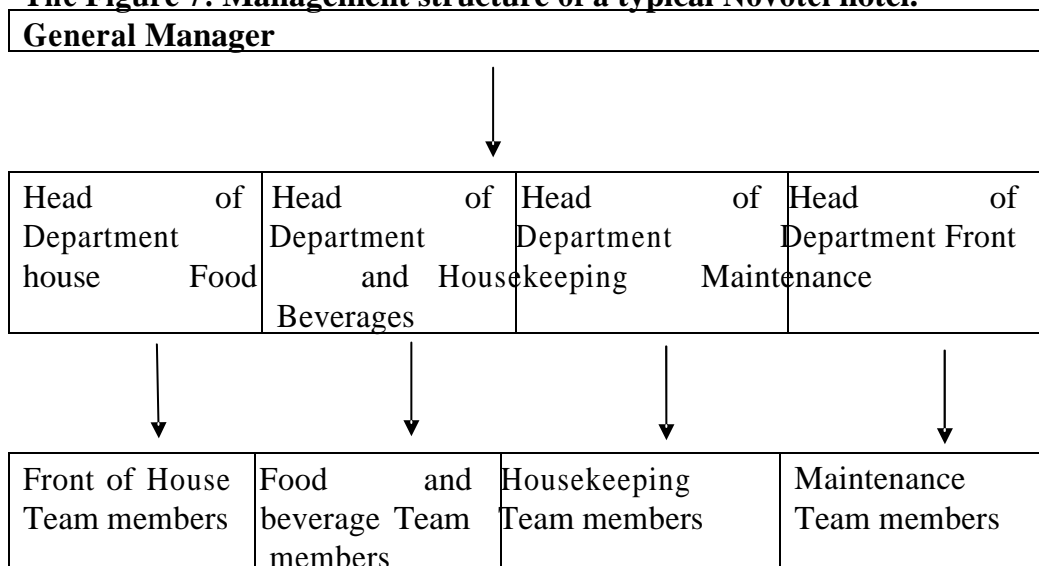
The Figure 7: Management structure of a typical Novotel hotel.

General Manager

| Head of Department house Food | Head of Department and Housekeeping Beverages | Head of Department Maintenance | Head of Department Front |
|---|---|---|---|

| Front of House Team members | Food and beverage Team members | Housekeeping Team members | Maintenance Team members |
|---|---|---|---|